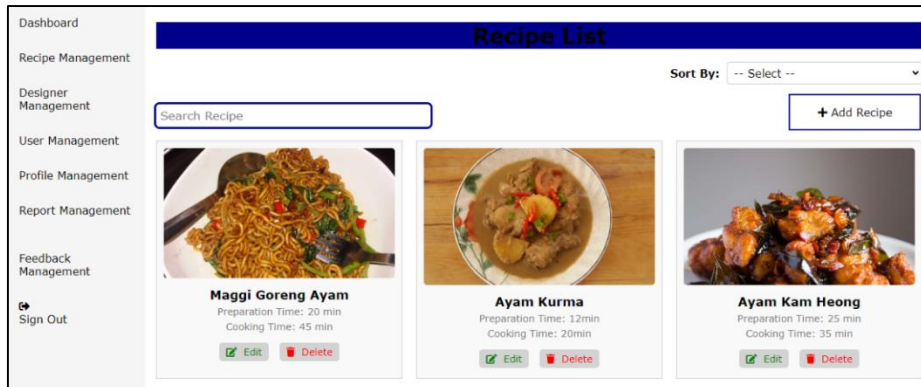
Dashboard

Recipe Management

Designer Management

User Management

Profile Management

Report Management

Feedback Management

Sign Out

Recipe List

Sort By: -- Select --

Search Recipe

+ Add Recipe

Maggi Goreng Ayam
Preparation Time: 20 min
Cooking Time: 45 min
Edit Delete

Ayam Kurma
Preparation Time: 12min
Cooking Time: 20min
Edit Delete

Ayam Kam Heong
Preparation Time: 25 min
Cooking Time: 35 min
Edit Delete